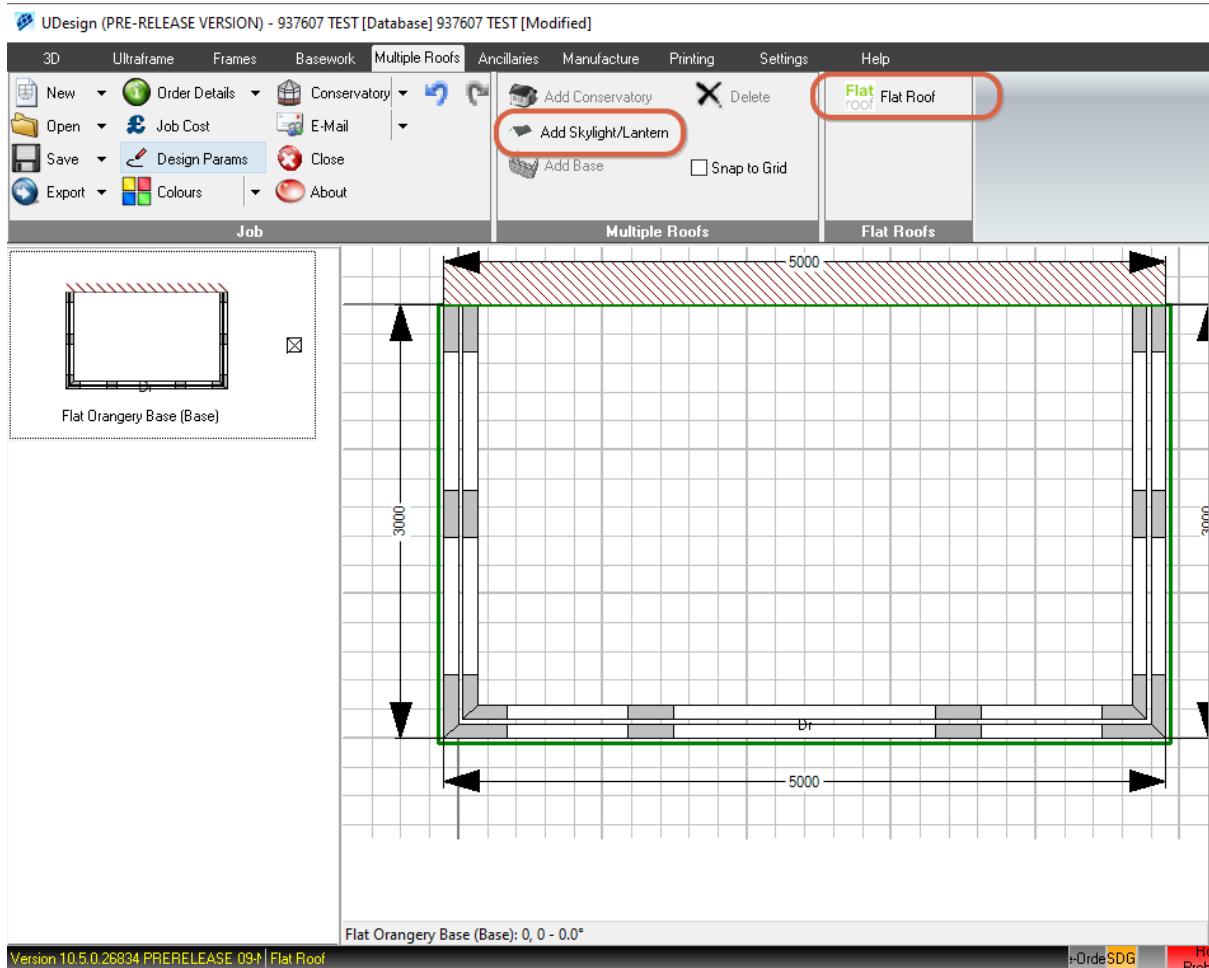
UDesign (PRE-RELEASE VERSION) - 937607 TEST [Database] 937607 TEST [Modified]

3D Ultraframe Frames Basework Multiple Roofs Ancillaries Manufacture Printing Settings Help

New Order Details Conservatory
Open Job Cost E-Mail
Save Design Params Close
Export Colours About
Job

Add Conservatory Delete
Add Skylight/Lantern
Add Base Snap to Grid
Multiple Roofs

Flat roof Flat Roof
Flat Roofs

Dr
Flat Orangery Base (Base)

5000
3000
Dr
5000
3000

Flat Orangery Base (Base): 0, 0 - 0.0°

Version 10.5.0.26834 PRERELEASE 09-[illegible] Flat Roof
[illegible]e-Orde SDG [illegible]